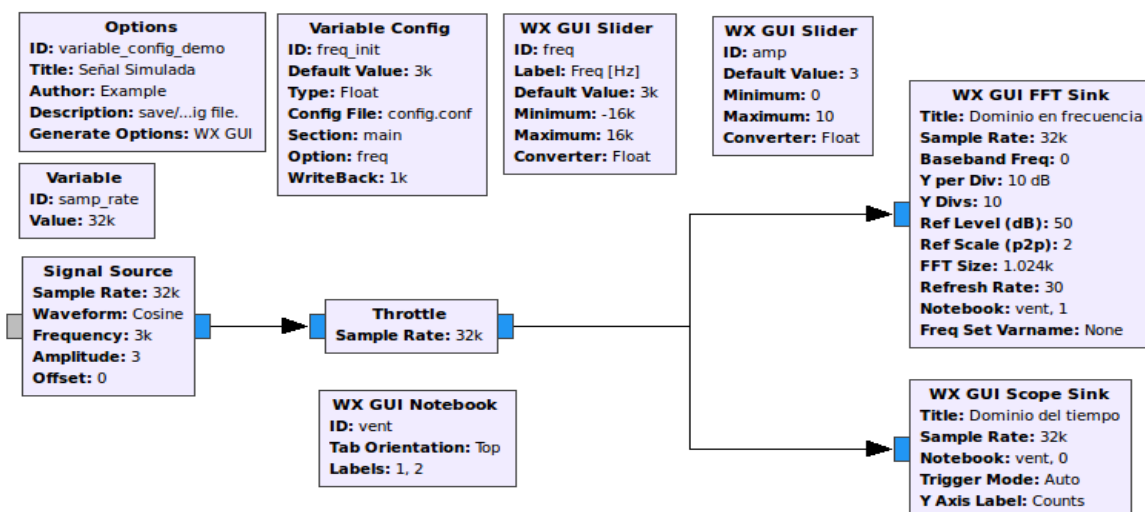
**Options**
ID: variable_config_demo
Title: Señal Simulada
Author: Example
Description: save/...ig file.
Generate Options: WX GUI

**Variable Config**
ID: freq_init
Default Value: 3k
Type: Float
Config File: config.conf
Section: main
Option: freq
WriteBack: 1k

**WX GUI Slider**
ID: freq
Label: Freq [Hz]
Default Value: 3k
Minimum: -16k
Maximum: 16k
Converter: Float

**WX GUI Slider**
ID: amp
Default Value: 3
Minimum: 0
Maximum: 10
Converter: Float

**WX GUI FFT Sink**
Title: Dominio en frecuencia
Sample Rate: 32k
Baseband Freq: 0
Y per Div: 10 dB
Y Divs: 10
Ref Level (dB): 50
Ref Scale (p2p): 2
FFT Size: 1.024k
Refresh Rate: 30
Notebook: vent, 1
Freq Set Varname: None

**Variable**
ID: samp_rate
Value: 32k

**Signal Source**
Sample Rate: 32k
Waveform: Cosine
Frequency: 3k
Amplitude: 3
Offset: 0

**Throttle**
Sample Rate: 32k

**WX GUI Notebook**
ID: vent
Tab Orientation: Top
Labels: 1, 2

**WX GUI Scope Sink**
Title: Dominio del tiempo
Sample Rate: 32k
Notebook: vent, 0
Trigger Mode: Auto
Y Axis Label: Counts